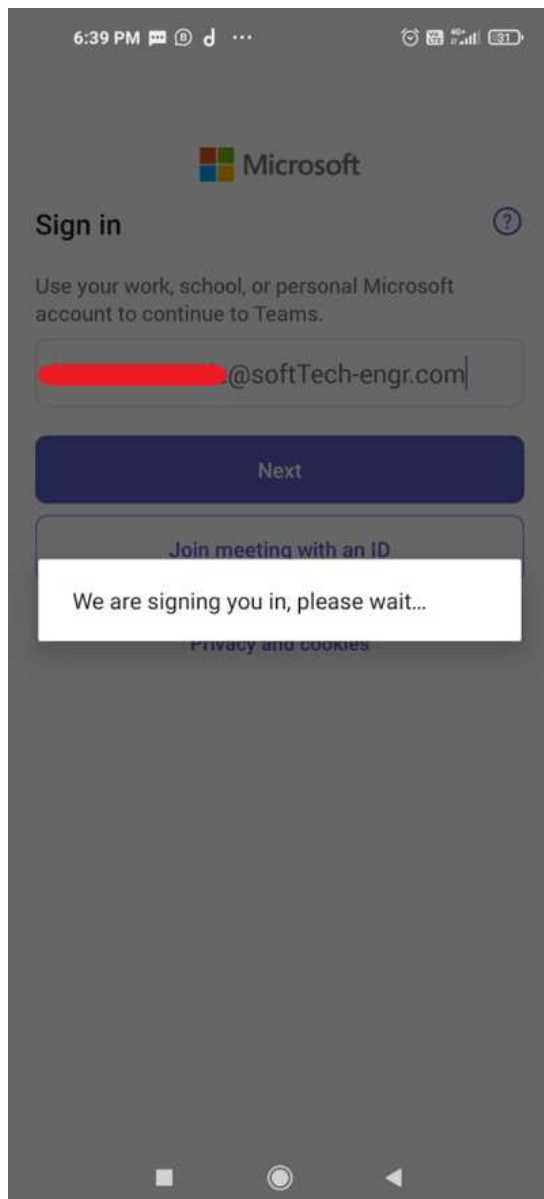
6:39 PM ··· 31

Microsoft

Sign in

?

Use your work, school, or personal Microsoft account to continue to Teams.

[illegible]@softTech-engr.com

Next

Join meeting with an ID

We are signing you in, please wait...

Privacy and cookies